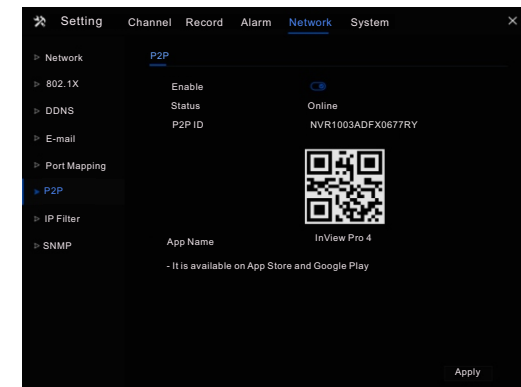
Setting Channel Record Alarm Network System ×

Network
802.1X
DDNS
E-mail
Port Mapping
P2P
IP Filter
SNMP

P2P

Enable
Status Online
P2P ID NVR1003ADFX0677RY

App Name InView Pro 4

- It is available on App Store and Google Play

Apply